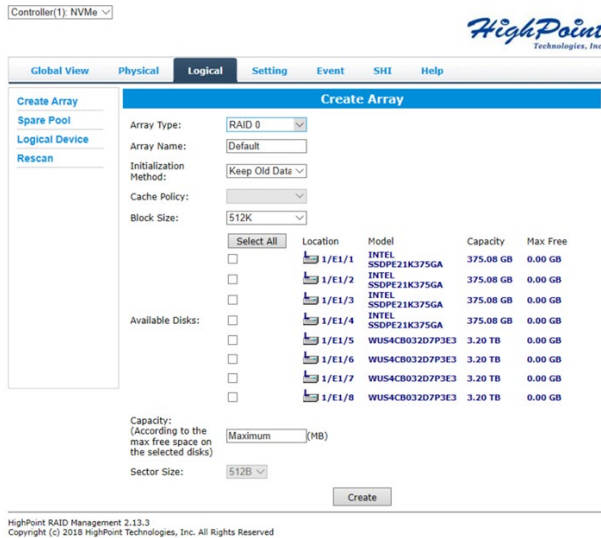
Controller(1): NVMe

HighPoint Technologies, Inc

Global View | Physical | Logical | Setting | Event | SHI | Help

Create Array
Spare Pool
Logical Device
Rescan

Create Array

Array Type: RAID 0
Array Name: Default
Initialization Method: Keep Old Data
Cache Policy:
Block Size: 512K

Available Disks:

| Select All | Location | Model | Capacity | Max Free |
|---|---|---|---|---|
| ☐ | 1/E1/1 | INTEL SSDPE21K375GA | 375.08 GB | 0.00 GB |
| ☐ | 1/E1/2 | INTEL SSDPE21K375GA | 375.08 GB | 0.00 GB |
| ☐ | 1/E1/3 | INTEL SSDPE21K375GA | 375.08 GB | 0.00 GB |
| ☐ | 1/E1/4 | INTEL SSDPE21K375GA | 375.08 GB | 0.00 GB |
| ☐ | 1/E1/5 | WUS4CB032D7P3E3 | 3.20 TB | 0.00 GB |
| ☐ | 1/E1/6 | WUS4CB032D7P3E3 | 3.20 TB | 0.00 GB |
| ☐ | 1/E1/7 | WUS4CB032D7P3E3 | 3.20 TB | 0.00 GB |
| ☐ | 1/E1/8 | WUS4CB032D7P3E3 | 3.20 TB | 0.00 GB |

Capacity: (According to the max free space on the selected disks) Maximum (MB)

Sector Size: 512B

Create

HighPoint RAID Management 2.13.3
Copyright (c) 2018 HighPoint Technologies, Inc. All Rights Reserved